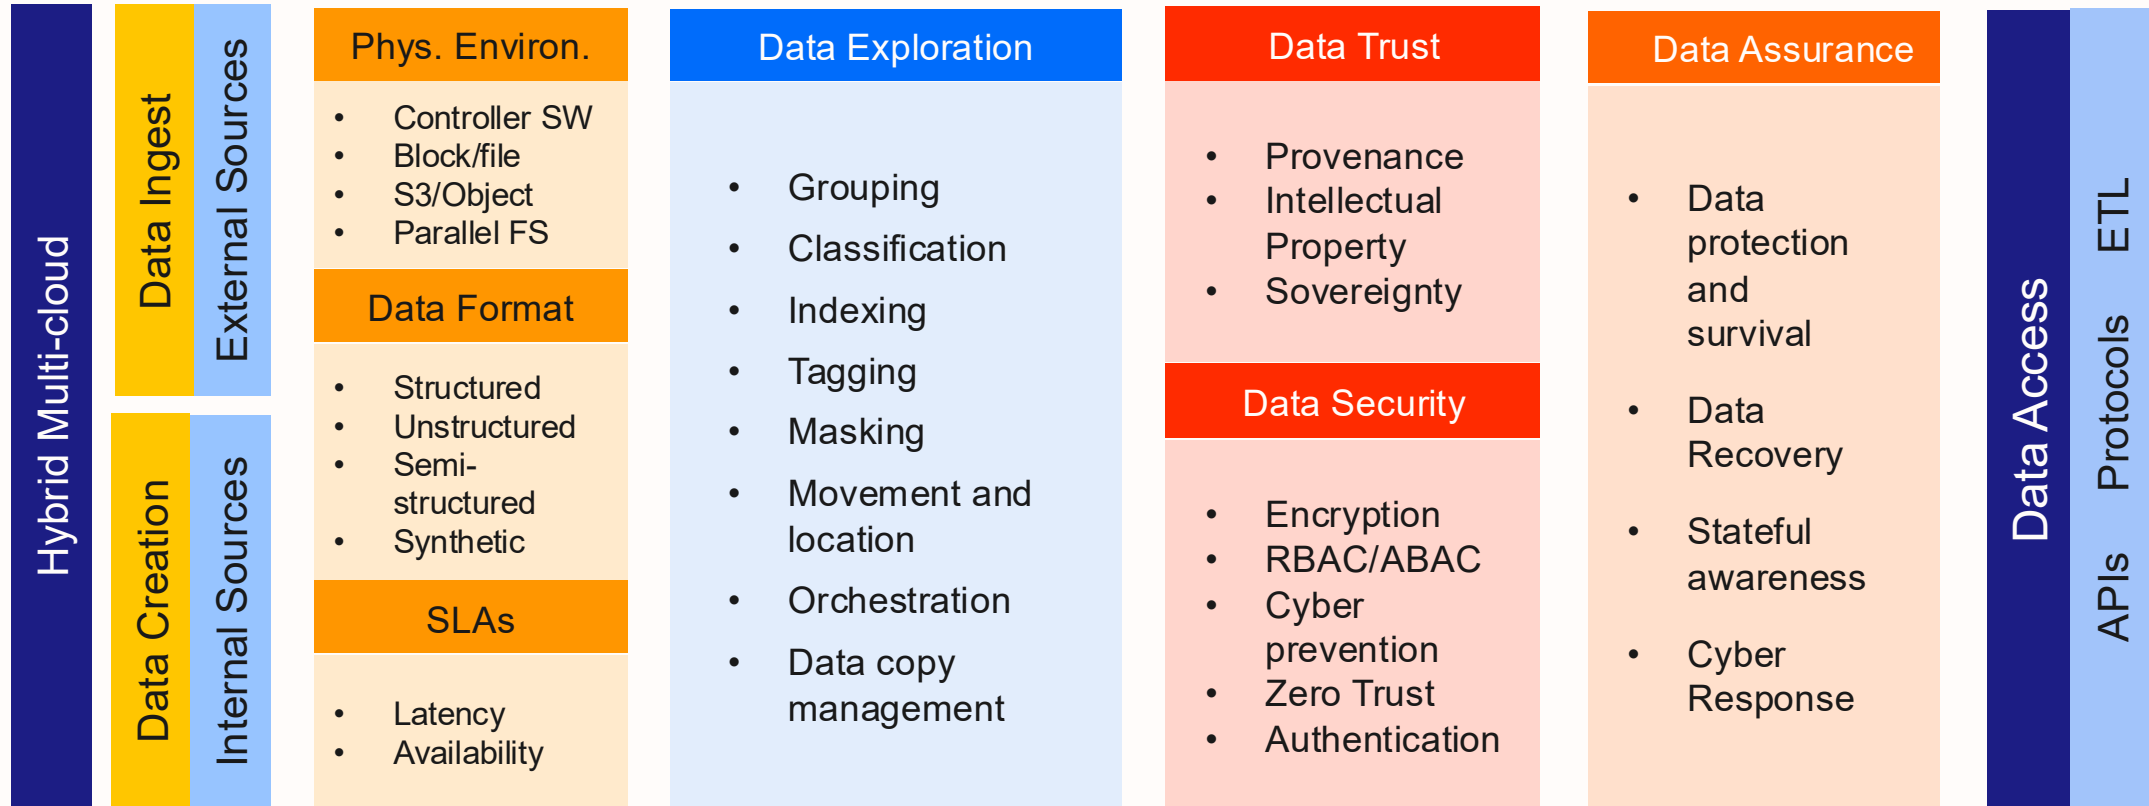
Hybrid Multi-cloud

Data Ingest

External Sources

Data Creation

Internal Sources

Phys. Environ.

- Controller SW
- Block/file
- S3/Object
- Parallel FS

Data Format

- Structured
- Unstructured
- Semi-structured
- Synthetic

SLAs

- Latency
- Availability

Data Exploration

- Grouping
- Classification
- Indexing
- Tagging
- Masking
- Movement and location
- Orchestration
- Data copy management

Data Trust

- Provenance
- Intellectual Property
- Sovereignty

Data Security

- Encryption
- RBAC/ABAC
- Cyber prevention
- Zero Trust
- Authentication

Data Assurance

- Data protection and survival
- Data Recovery
- Stateful awareness
- Cyber Response

Data Access

ETL

Protocols

APIs